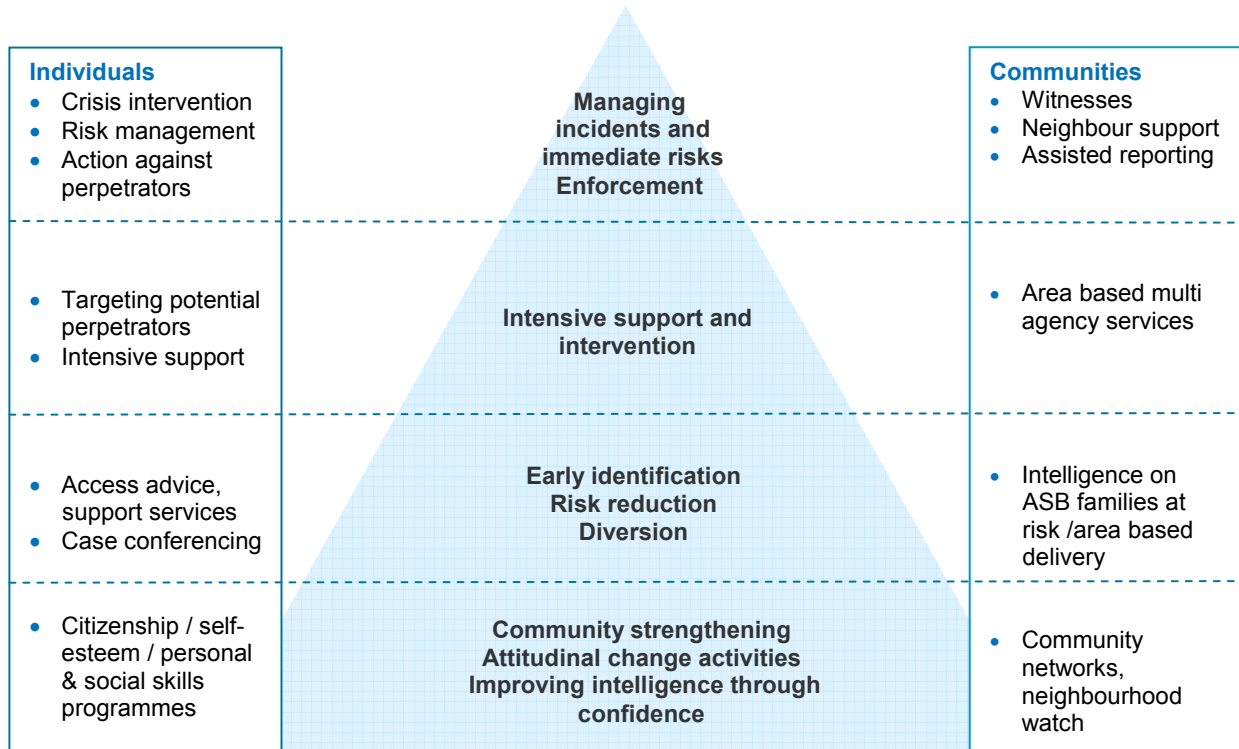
Individuals
- Crisis intervention
- Risk management
- Action against perpetrators

Managing incidents and immediate risks
Enforcement

Communities
- Witnesses
- Neighbour support
- Assisted reporting

- Targeting potential perpetrators
- Intensive support

Intensive support and intervention

- Area based multi agency services

- Access advice, support services
- Case conferencing

Early identification
Risk reduction
Diversion

- Intelligence on ASB families at risk /area based delivery

- Citizenship / self-esteem / personal & social skills programmes

Community strengthening
Attitudinal change activities
Improving intelligence through confidence

- Community networks, neighbourhood watch